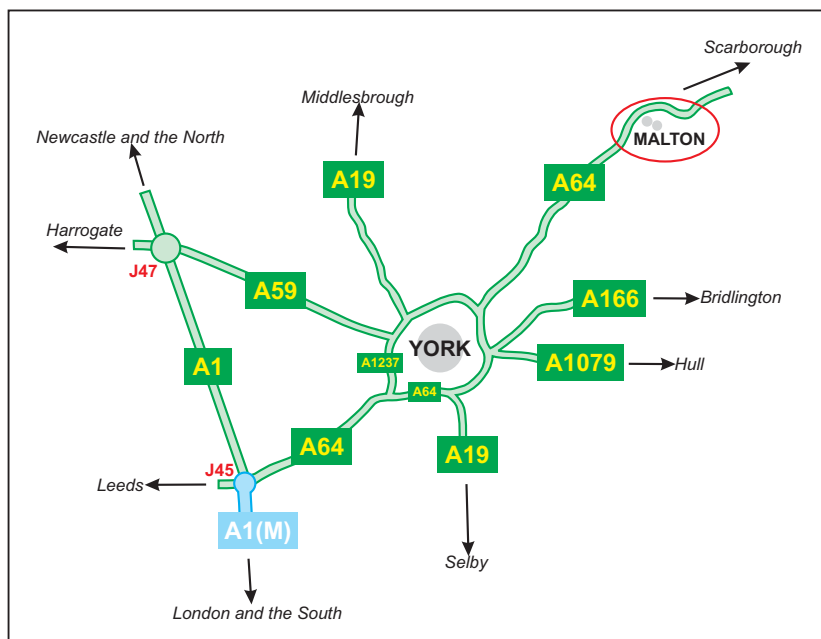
Scarborough

Middlesbrough

MALTON

Newcastle and the North

A19

A64

Harrogate

J47

A59

A166

Bridlington

YORK

A1237

A1

A1079

Hull

A64

A64

A19

J45

Leeds

A1(M)

Selby

London and the South